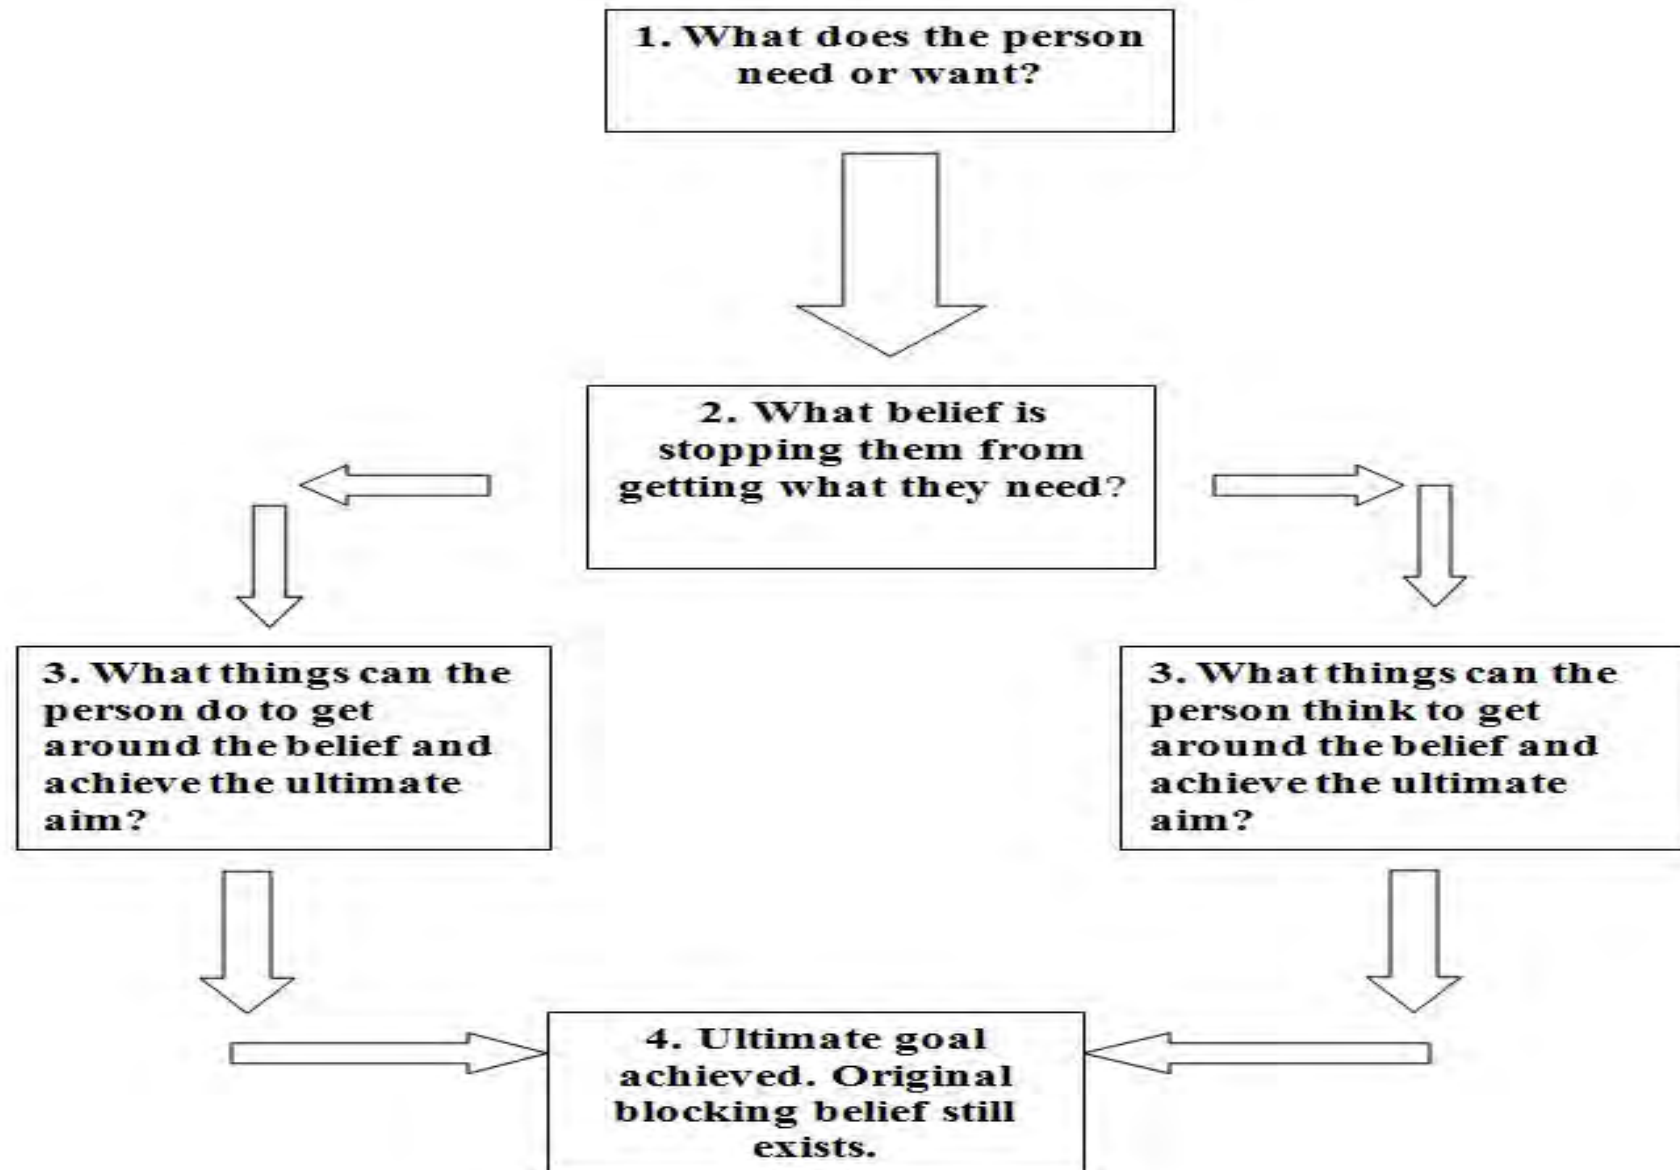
1. What does the person need or want?

2. What belief is stopping them from getting what they need?

3. What things can the person do to get around the belief and achieve the ultimate aim?

3. What things can the person think to get around the belief and achieve the ultimate aim?

4. Ultimate goal achieved. Original blocking belief still exists.